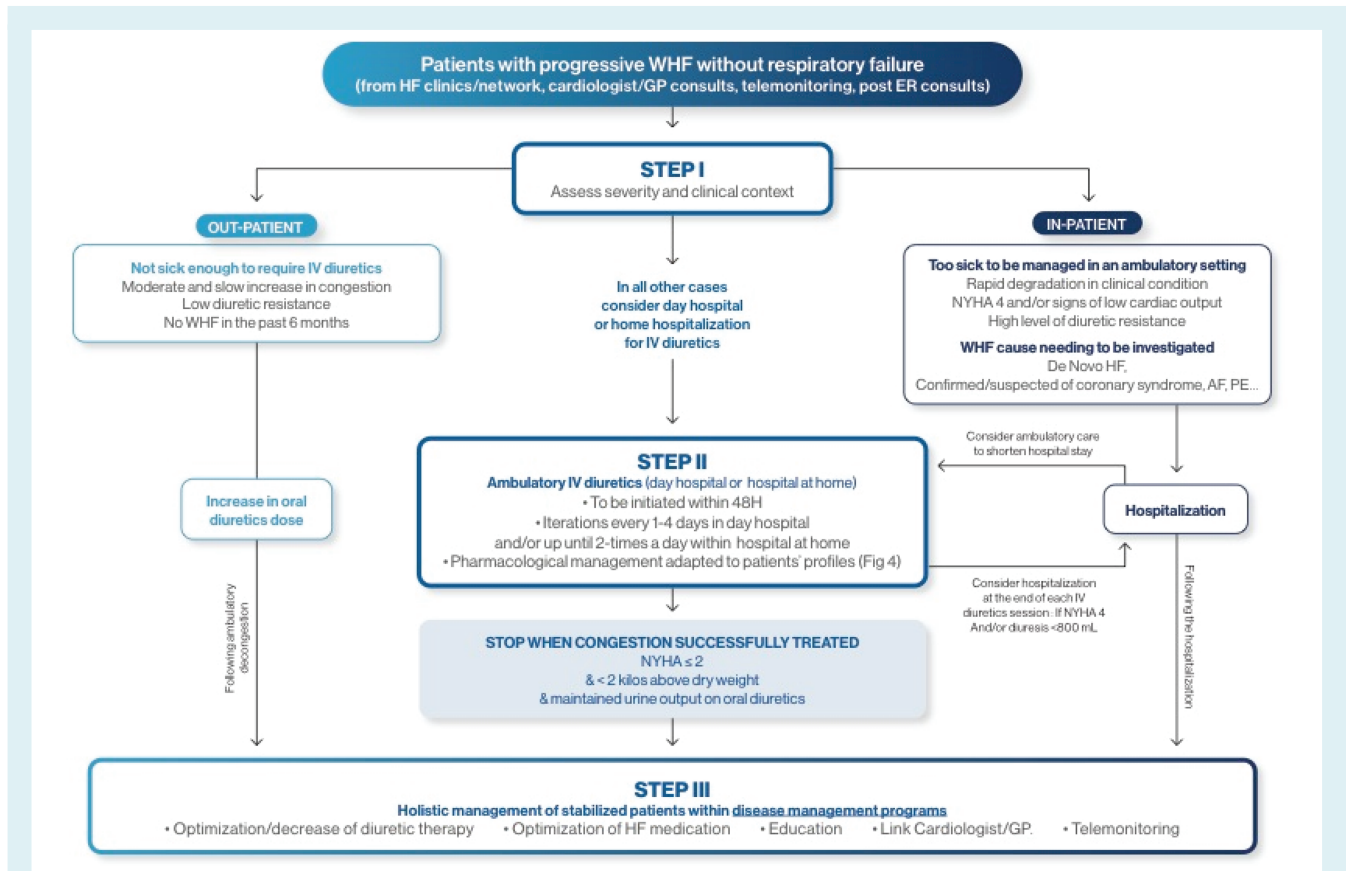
Patients with progressive WHF without respiratory failure
(from HF clinics/network, cardiologist/GP consults, telemonitoring, post ER consults)

STEP I
Assess severity and clinical context

OUT-PATIENT

Not sick enough to require IV diuretics
Moderate and slow increase in congestion
Low diuretic resistance
No WHF in the past 6 months

In all other cases consider day hospital or home hospitalization for IV diuretics

IN-PATIENT

Too sick to be managed in an ambulatory setting
Rapid degradation in clinical condition
NYHA 4 and/or signs of low cardiac output
High level of diuretic resistance

WHF cause needing to be investigated
De Novo HF,
Confirmed/suspected of coronary syndrome, AF, PE...

Increase in oral diuretics dose

Following ambulatory decongestion

STEP II
Ambulatory IV diuretics (day hospital or hospital at home)
• To be initiated within 48H
• Iterations every 1-4 days in day hospital and/or up until 2-times a day within hospital at home
• Pharmacological management adapted to patients' profiles (Fig 4)

Consider ambulatory care to shorten hospital stay

Hospitalization

Consider hospitalization at the end of each IV diuretics session: If NYHA 4 And/or diuresis <800 mL

Following the hospitalization

STOP WHEN CONGESTION SUCCESSFULLY TREATED
NYHA ≤ 2
& < 2 kilos above dry weight
& maintained urine output on oral diuretics

STEP III
Holistic management of stabilized patients within disease management programs
• Optimization/decrease of diuretic therapy • Optimization of HF medication • Education • Link Cardiologist/GP. • Telemonitoring